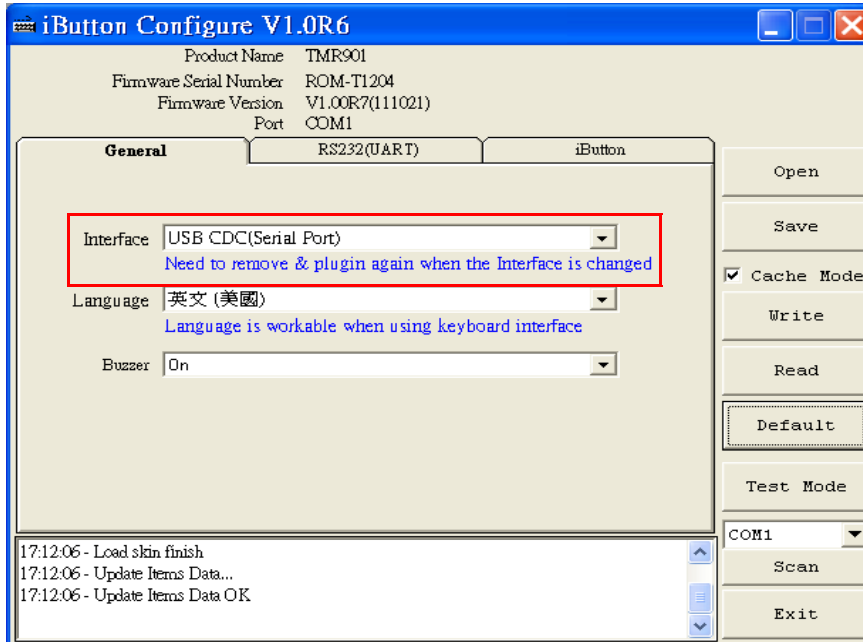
iButton Configure V1.0R6

Product Name TMR901
Firmware Serial Number ROM-T1204
Firmware Version V1.00R7(111021)
Port COM1

General
RS232(UART)
iButton

Interface USB CDC(Serial Port)
Need to remove & plugin again when the Interface is changed

Language 英文 (美國)
Language is workable when using keyboard interface

Buzzer On

Open
Save
Cache Mode
Write
Read
Default
Test Mode
COM1
Scan
Exit

17:12:06 - Load skin finish
17:12:06 - Update Items Data...
17:12:06 - Update Items Data OK